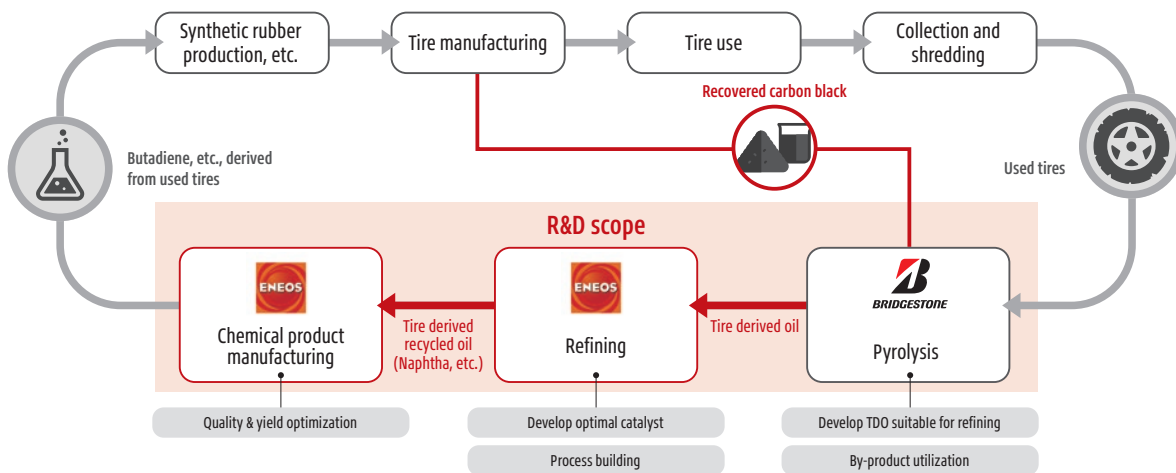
Synthetic rubber production, etc.

Tire manufacturing

Tire use

Collection and shredding

Recovered carbon black

Butadiene, etc., derived from used tires

Used tires

R&D scope

ENEOS

Chemical product manufacturing

Tire derived recycled oil (Naphtha, etc.)

ENEOS

Refining

Tire derived oil

BRIDGESTONE

Pyrolysis

Quality & yield optimization

Develop optimal catalyst

Process building

Develop TDO suitable for refining

By-product utilization